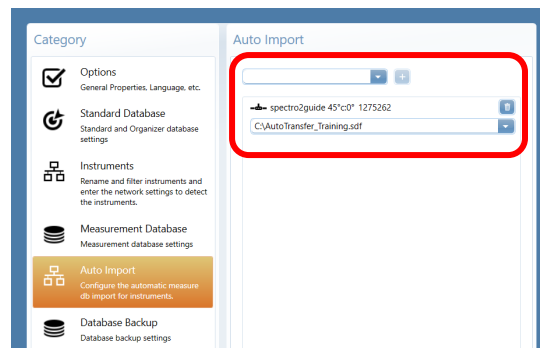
Category

Options
General Properties, Language, etc.

Standard Database
Standard and Organizer database settings

Instruments
Rename and filter instruments and enter the network settings to detect the instruments.

Measurement Database
Measurement database settings

Auto Import
Configure the automatic measure db import for instruments.

Database Backup
Database backup settings

Auto Import

spectro2guide 45°c:0° 1275262

C:\AutoTransfer_Training.sdf